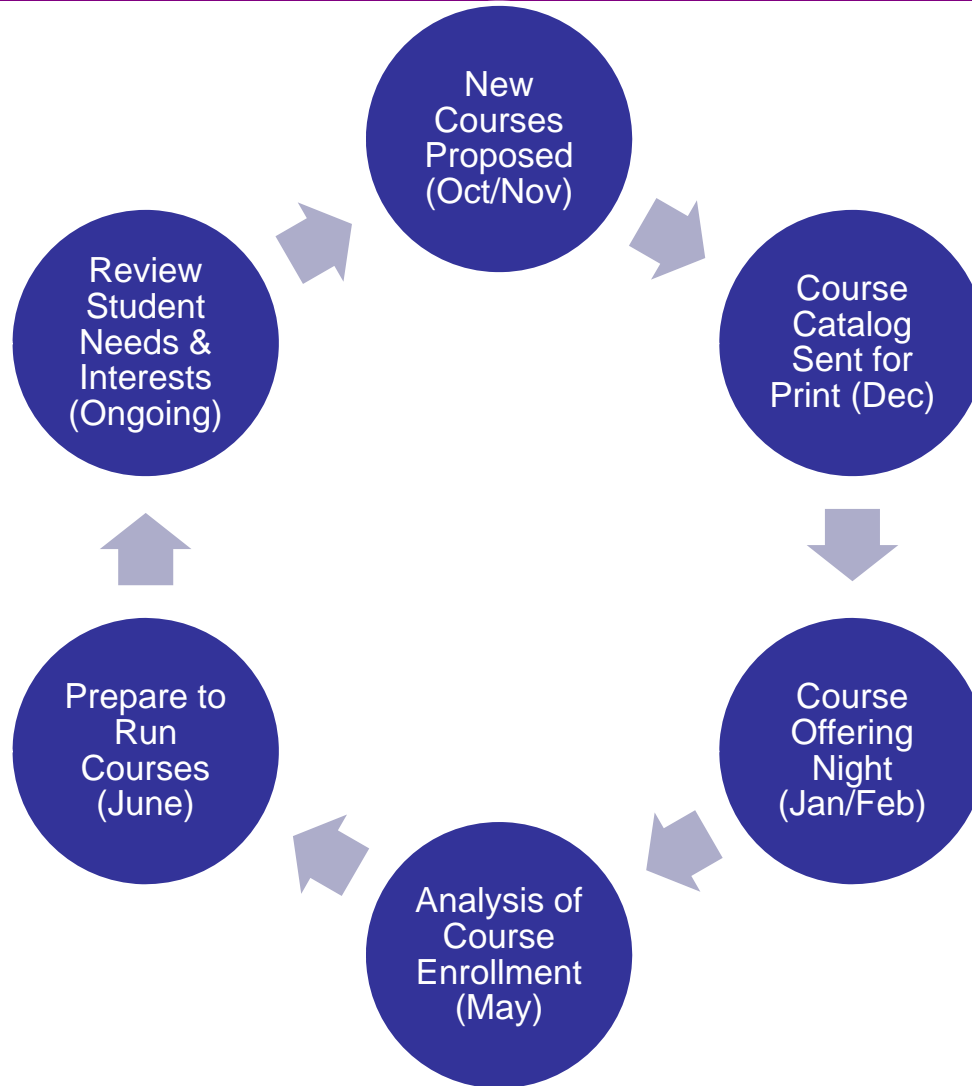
New Courses Proposed (Oct/Nov)

Course Catalog Sent for Print (Dec)

Course Offering Night (Jan/Feb)

Analysis of Course Enrollment (May)

Prepare to Run Courses (June)

Review Student Needs & Interests (Ongoing)